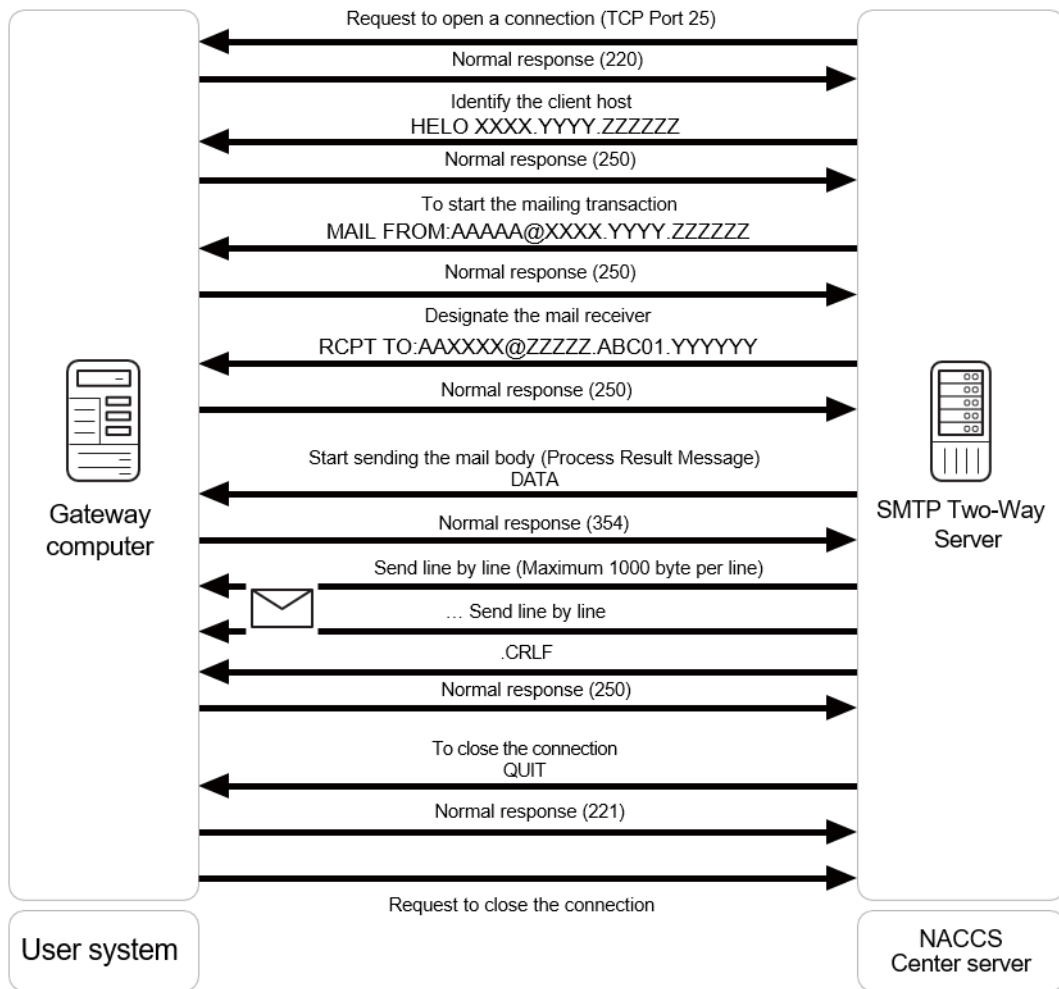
Request to open a connection (TCP Port 25)

Normal response (220)

Identify the client host
HELO XXXX.YYYY.ZZZZZZ

Normal response (250)

To start the mailing transaction
MAIL FROM:AAAAA@XXXX.YYYY.ZZZZZZ

Normal response (250)

Designate the mail receiver
RCPT TO:AAXXXX@ZZZZZ.ABC01.YYYYYY

Normal response (250)

Start sending the mail body (Process Result Message)
DATA

Normal response (354)

Send line by line (Maximum 1000 byte per line)

... Send line by line

.CRLF

Normal response (250)

To close the connection
QUIT

Normal response (221)

Request to close the connection

Gateway computer

SMTP Two-Way Server

User system

NACCS Center server